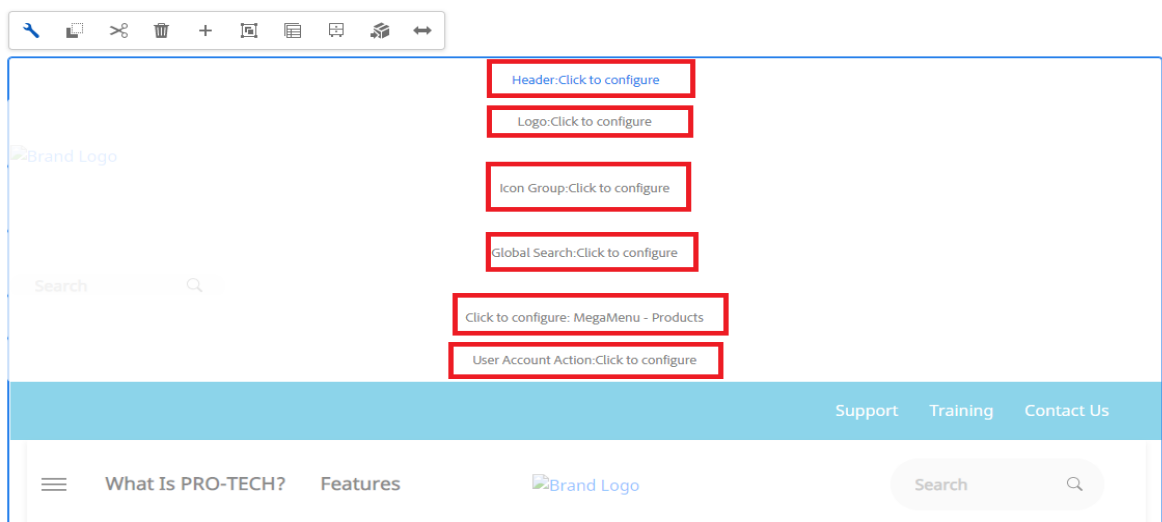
Header:Click to configure

Logo:Click to configure

Brand Logo

Icon Group:Click to configure

Global Search:Click to configure

Search

Click to configure: MegaMenu - Products

User Account Action:Click to configure

Support Training Contact Us

What Is PRO-TECH? Features

Brand Logo

Search